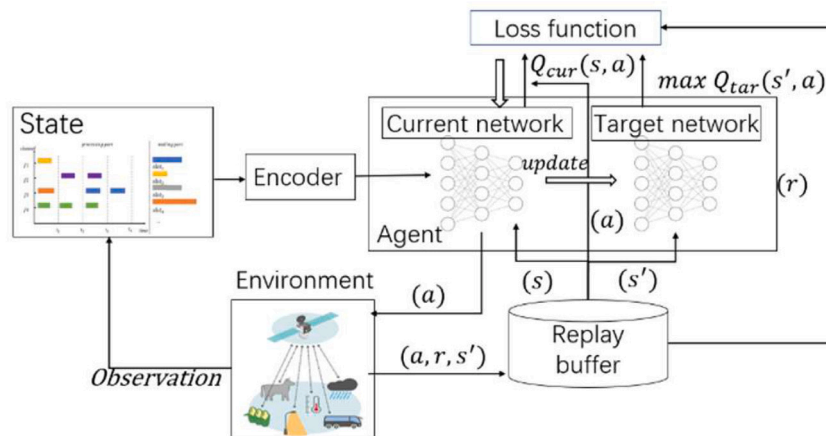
Loss function

$Q_{cur}(s,a)$

$max\ Q_{tar}(s',a)$

State

Encoder

Current network

Target network

$update$

$(r)$

$(a)$

Agent

Environment

$(a)$

$(s)$

$(s')$

Replay buffer

$(a,r,s')$

$Observation$